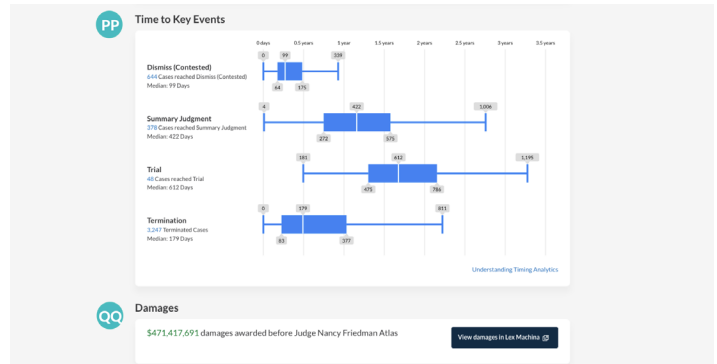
PP

Time to Key Events

0 days 0.5 years 1 year 1.5 years 2 years 2.5 years 3 years 3.5 years

Dismiss (Contested)
644 Cases reached Dismiss (Contested)
Median: 99 Days

0 99 339
64 175

Summary Judgment
378 Cases reached Summary Judgment
Median: 422 Days

4 422 1,006
272 575

Trial
48 Cases reached Trial
Median: 612 Days

181 612 1,195
475 786

Termination
3,247 Terminated Cases
Median: 179 Days

0 179 811
83 377

Understanding Timing Analytics

QQ

Damages

$471,417,691 damages awarded before Judge Nancy Friedman Atlas

View damages in Lex Machina